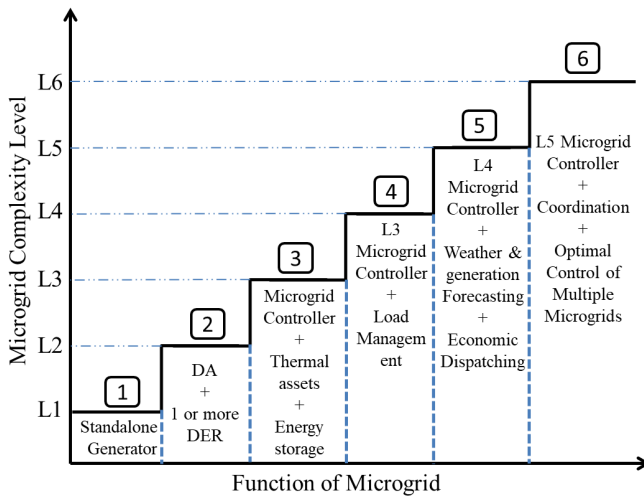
Microgrid Complexity Level

L6
L5
L4
L3
L2
L1

1
Standalone Generator

2
DA
+
1 or more DER

3
Microgrid Controller
+
Thermal assets
+
Energy storage

4
L3 Microgrid Controller
+
Load Management

5
L4 Microgrid Controller
+
Weather & generation Forecasting
+
Economic Dispatching

6
L5 Microgrid Controller
+
Coordination
+
Optimal Control of Multiple Microgrids

Function of Microgrid